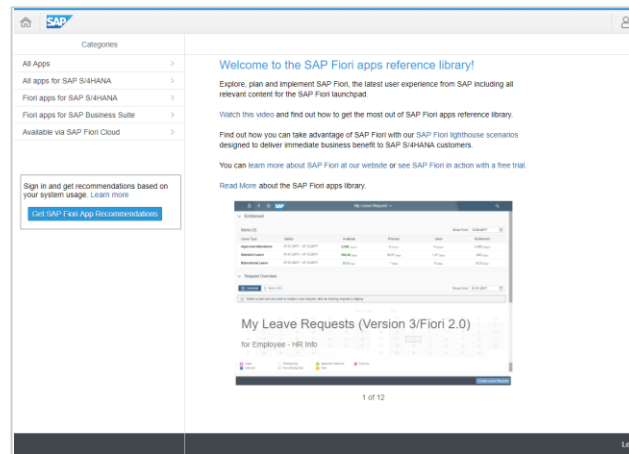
SAP

Categories

All Apps
All apps for SAP S/4HANA
Fiori apps for SAP S/4HANA
Fiori apps for SAP Business Suite
Available via SAP Fiori Cloud

Sign in and get recommendations based on your system usage. Learn more

Get SAP Fiori App Recommendations

Welcome to the SAP Fiori apps reference library!

Explore, plan and implement SAP Fiori, the latest user experience from SAP including all relevant content for the SAP Fiori launchpad.

Watch this video and find out how to get the most out of SAP Fiori apps reference library.

Find out how you can take advantage of SAP Fiori with our SAP Fiori lighthouse scenarios designed to deliver immediate business benefit to SAP S/4HANA customers.

You can learn more about SAP Fiori at our website or see SAP Fiori in action with a free trial.

Read More about the SAP Fiori apps library.

My Leave Request

Entitlement

Request Overview

My Leave Requests (Version 3/Fiori 2.0)

for Employee - HR Info

1 of 12

Le